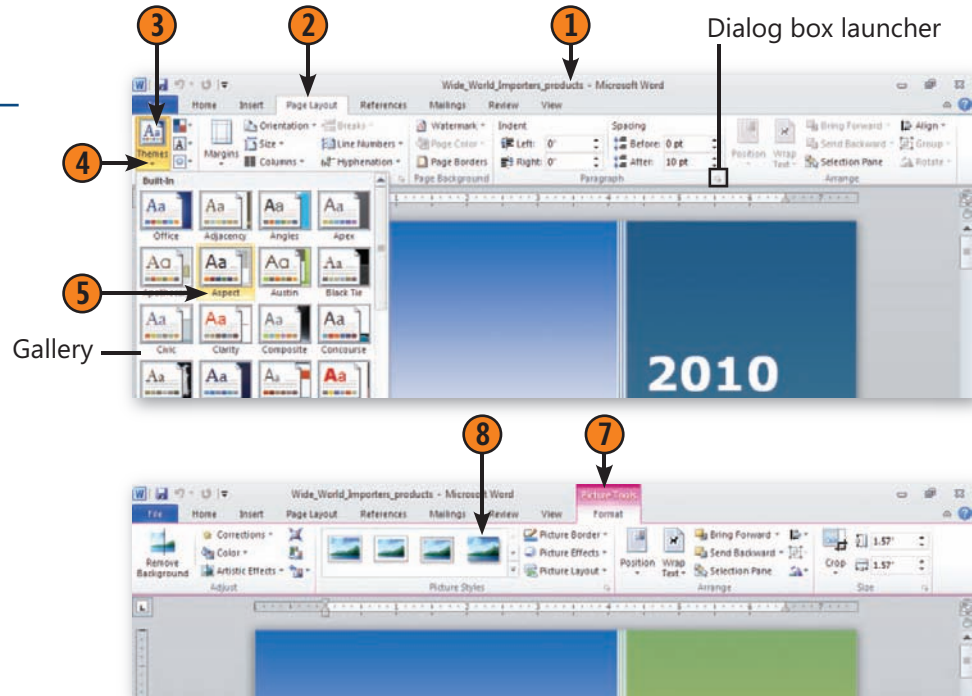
3
2
1
Dialog box launcher

Wide_World_Importers_products - Microsoft Word

Home Insert Page Layout References Mailings Review View

Themes
Margins
Orientation
Size
Columns
Breaks
Line Numbers
Hyphenation
Watermark
Page Color
Page Borders
Page Background
Indent
Left: 0"
Right: 0"
Spacing
Before: 0 pt
After: 10 pt
Paragraph
Position
Wrap Text
Bring Forward
Send Backward
Selection Pane
Align
Group
Rotate
Arrange

4

Built-In
Office Adjacency Angles Apex
Aspect Austin Black Tie
Civic Clarity Composite Concourse

5

Gallery

2010

8
7

Wide_World_Importers_products - Microsoft Word
Picture Tools
File Home Insert Page Layout References Mailings Review View Format

Remove Background
Corrections
Color
Artistic Effects
Adjust
Picture Border
Picture Effects
Picture Layout
Picture Styles
Position
Wrap Text
Bring Forward
Send Backward
Selection Pane
Arrange
Crop
1.57"
1.57"
Size